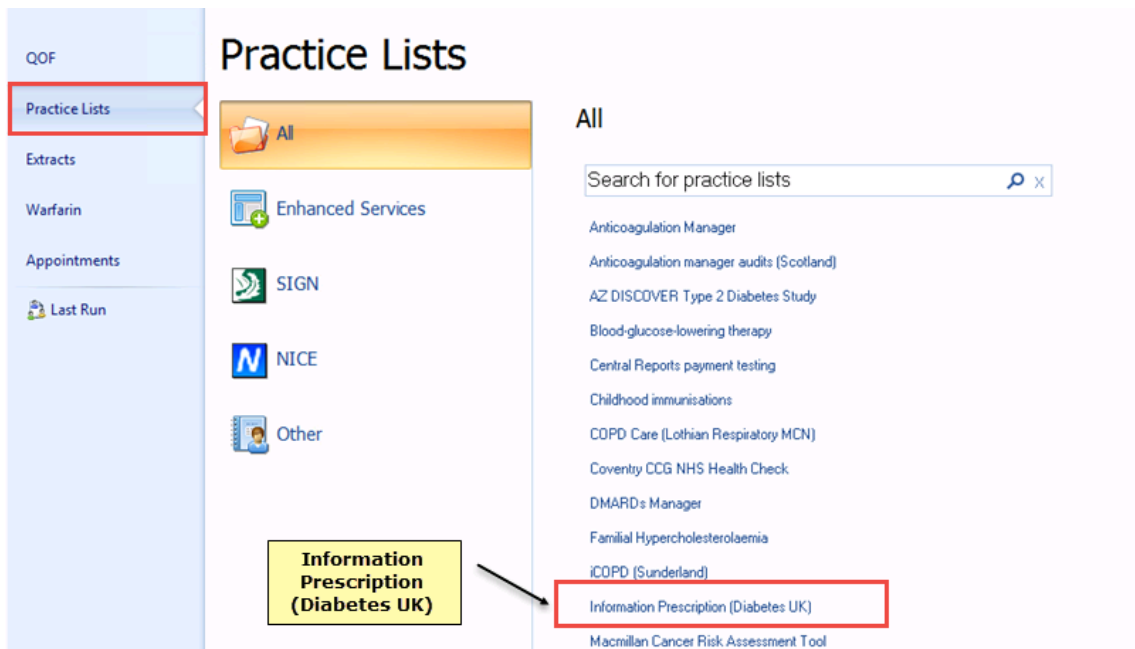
QOF
Practice Lists
Extracts
Warfarin
Appointments
Last Run

Practice Lists

All
Enhanced Services
SIGN
NICE
Other

All

Search for practice lists

Anticoagulation Manager
Anticoagulation manager audits (Scotland)
AZ DISCOVER Type 2 Diabetes Study
Blood-glucose-lowering therapy
Central Reports payment testing
Childhood immunisations
COPD Care (Lothian Respiratory MCN)
Coventry CCG NHS Health Check
DMARDs Manager
Familial Hypercholesterolaemia
iCOPD (Sunderland)
Information Prescription (Diabetes UK)
Macmillan Cancer Risk Assessment Tool

Information Prescription (Diabetes UK)